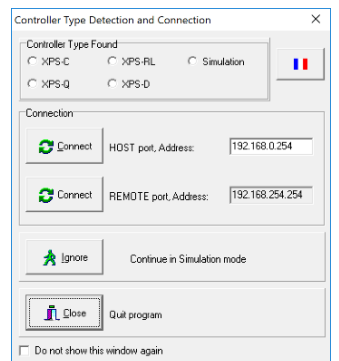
Controller Type Detection and Connection ×

Controller Type Found
XPS-C
XPS-RL
Simulation
XPS-Q
XPS-D

Connection
Connect HOST port, Address: 192.168.0.254
Connect REMOTE port, Address: 192.168.254.254

Ignore Continue in Simulation mode

Close Quit program

Do not show this window again